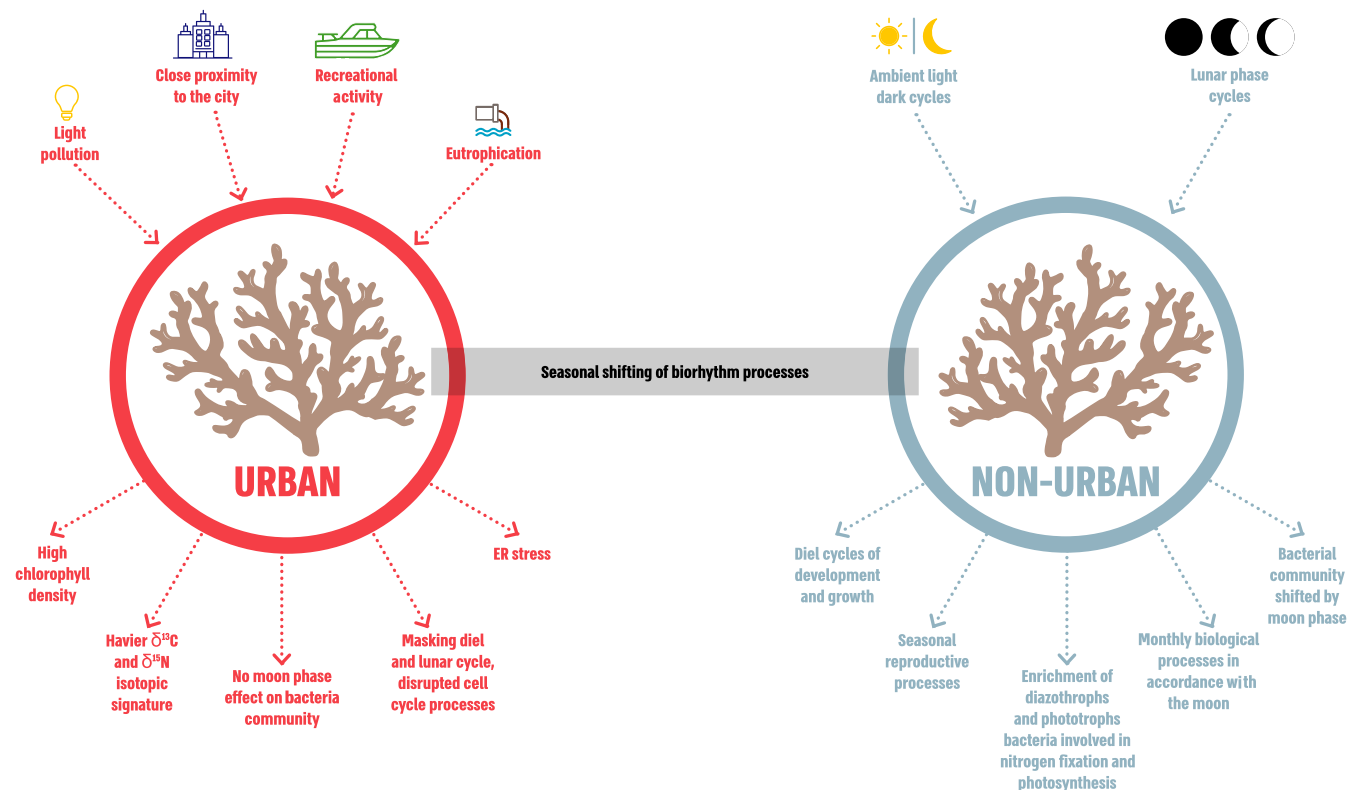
Light pollution

Close proximity to the city

Recreational activity

Eutrophication

Ambient light dark cycles

Lunar phase cycles

Seasonal shifting of biorhythm processes

URBAN

NON-URBAN

High chlorophyll density

Havier $\delta^{13}C$ and $\delta^{15}N$ isotopic signature

No moon phase effect on bacteria community

Masking diel and lunar cycle, disrupted cell cycle processes

ER stress

Diel cycles of development and growth

Seasonal reproductive processes

Enrichment of diazothrophs and phototrophs bacteria involved in nitrogen fixation and photosynthesis

Monthly biological processes in accordance with the moon

Bacterial community shifted by moon phase